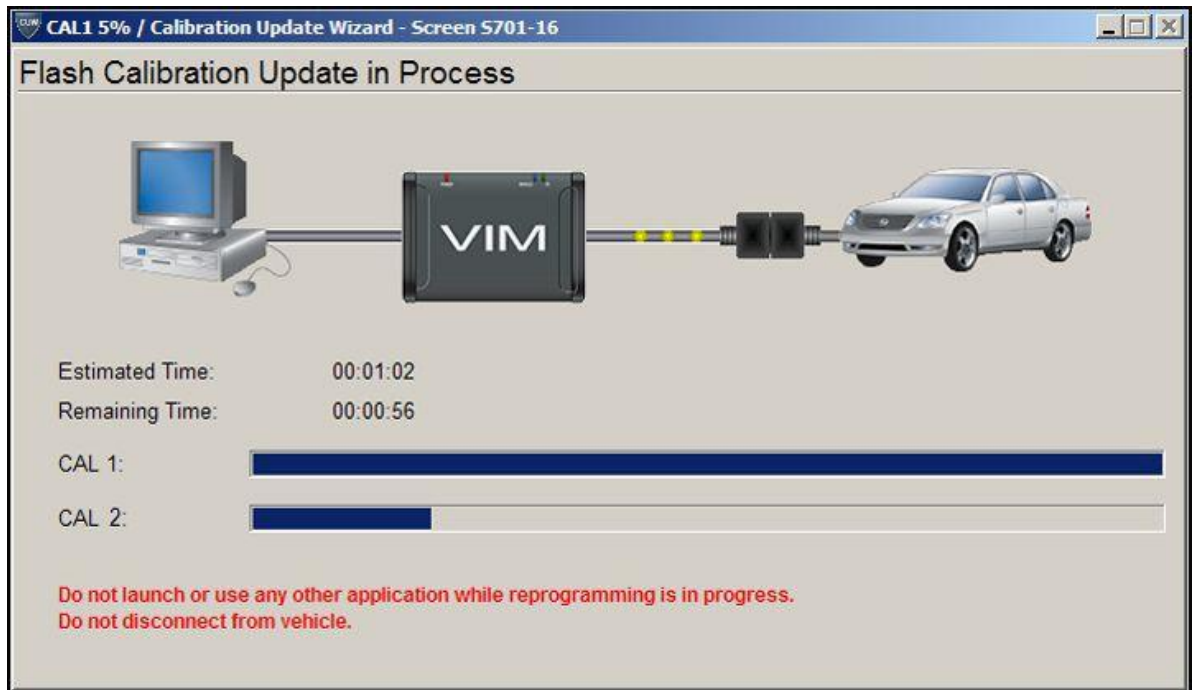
CUW CAL1 5% / Calibration Update Wizard - Screen S701-16

Flash Calibration Update in Process

VIM

Estimated Time: 00:01:02

Remaining Time: 00:00:56

CAL 1:

CAL 2:

Do not launch or use any other application while reprogramming is in progress.
Do not disconnect from vehicle.